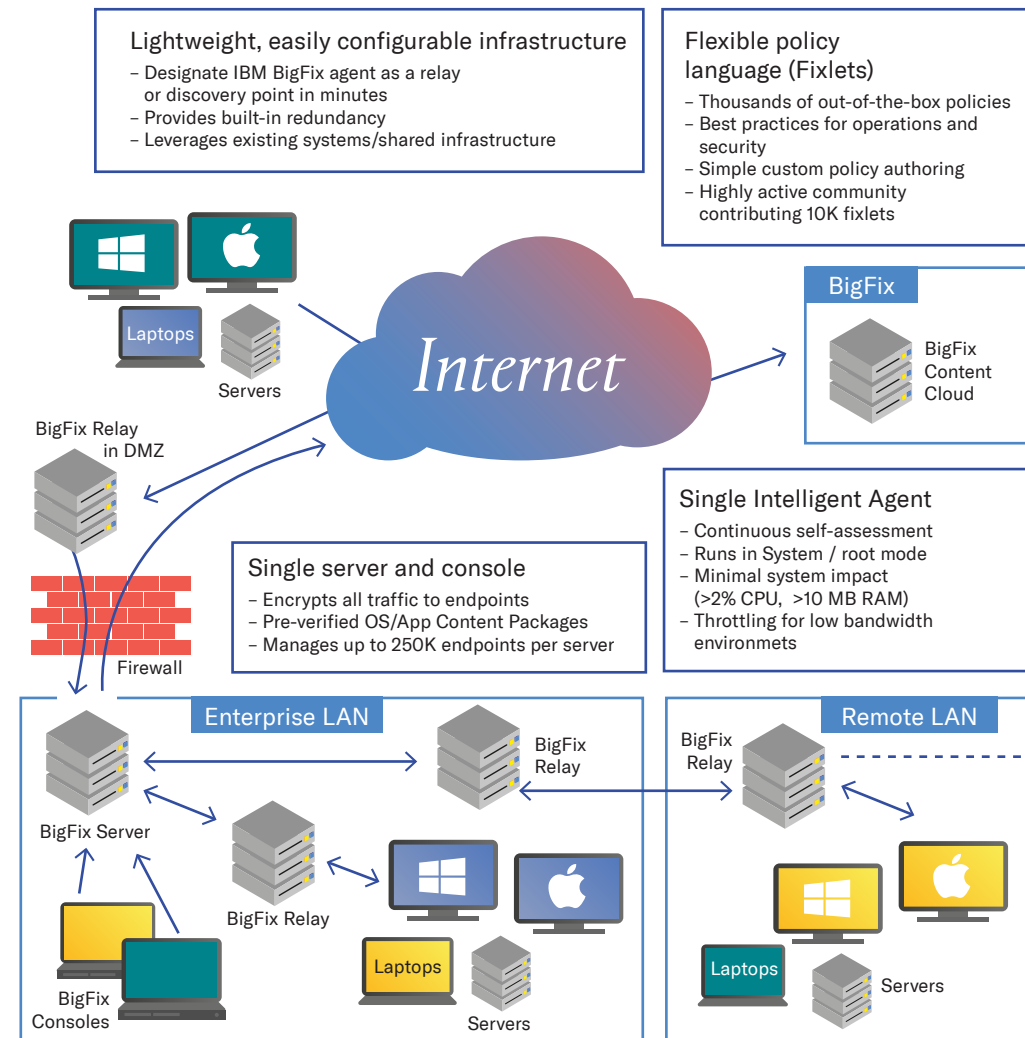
Lightweight, easily configurable infrastructure
– Designate IBM BigFix agent as a relay or discovery point in minutes
– Provides built-in redundancy
– Leverages existing systems/shared infrastructure

Flexible policy language (Fixlets)
– Thousands of out-of-the-box policies
– Best practices for operations and security
– Simple custom policy authoring
– Highly active community contributing 10K fixlets

Laptops

Servers

Internet

BigFix

BigFix Content Cloud

BigFix Relay in DMZ

Single Intelligent Agent
– Continuous self-assessment
– Runs in System / root mode
– Minimal system impact (>2% CPU, >10 MB RAM)
– Throttling for low bandwidth environmets

Single server and console
– Encrypts all traffic to endpoints
– Pre-verified OS/App Content Packages
– Manages up to 250K endpoints per server

Firewall

Enterprise LAN

BigFix Relay

BigFix Server

BigFix Relay

Laptops

Servers

BigFix Consoles

Remote LAN

BigFix Relay

Laptops

Servers